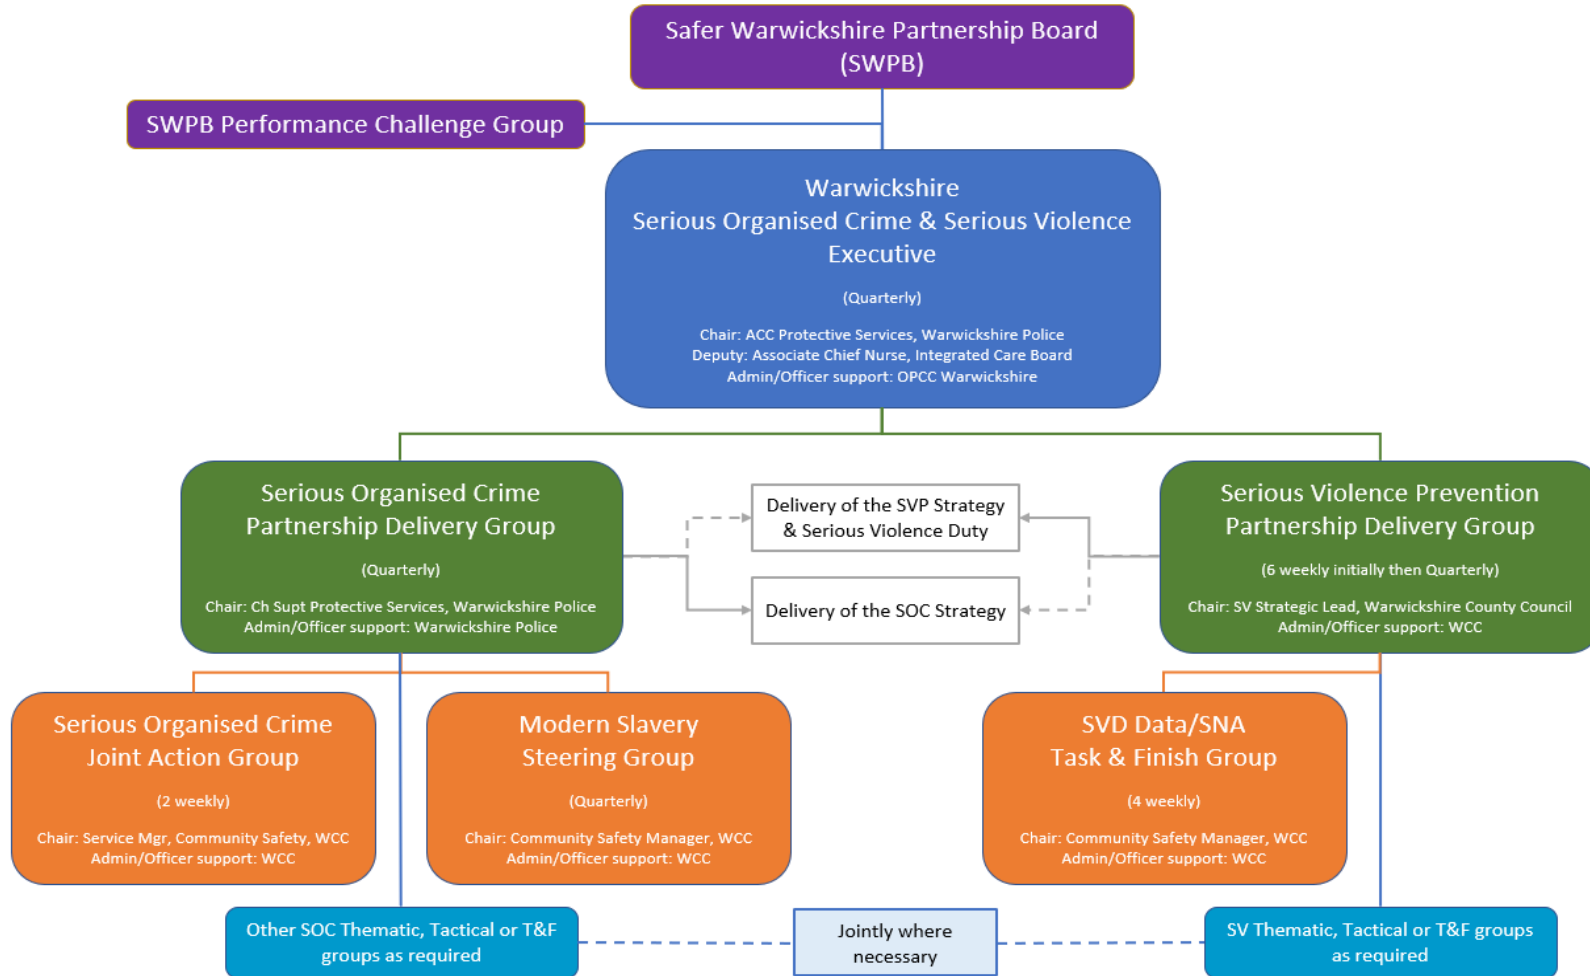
Safer Warwickshire Partnership Board (SWPB)

SWPB Performance Challenge Group

Warwickshire
Serious Organised Crime & Serious Violence Executive

(Quarterly)

Chair: ACC Protective Services, Warwickshire Police
Deputy: Associate Chief Nurse, Integrated Care Board
Admin/Officer support: OPCC Warwickshire

Serious Organised Crime Partnership Delivery Group

(Quarterly)

Chair: Ch Supt Protective Services, Warwickshire Police
Admin/Officer support: Warwickshire Police

Delivery of the SVP Strategy & Serious Violence Duty

Delivery of the SOC Strategy

Serious Violence Prevention Partnership Delivery Group

(6 weekly initially then Quarterly)

Chair: SV Strategic Lead, Warwickshire County Council
Admin/Officer support: WCC

Serious Organised Crime Joint Action Group

(2 weekly)

Chair: Service Mgr, Community Safety, WCC
Admin/Officer support: WCC

Modern Slavery Steering Group

(Quarterly)

Chair: Community Safety Manager, WCC
Admin/Officer support: WCC

SVD Data/SNA Task & Finish Group

(4 weekly)

Chair: Community Safety Manager, WCC
Admin/Officer support: WCC

Other SOC Thematic, Tactical or T&F groups as required

Jointly where necessary

SV Thematic, Tactical or T&F groups as required